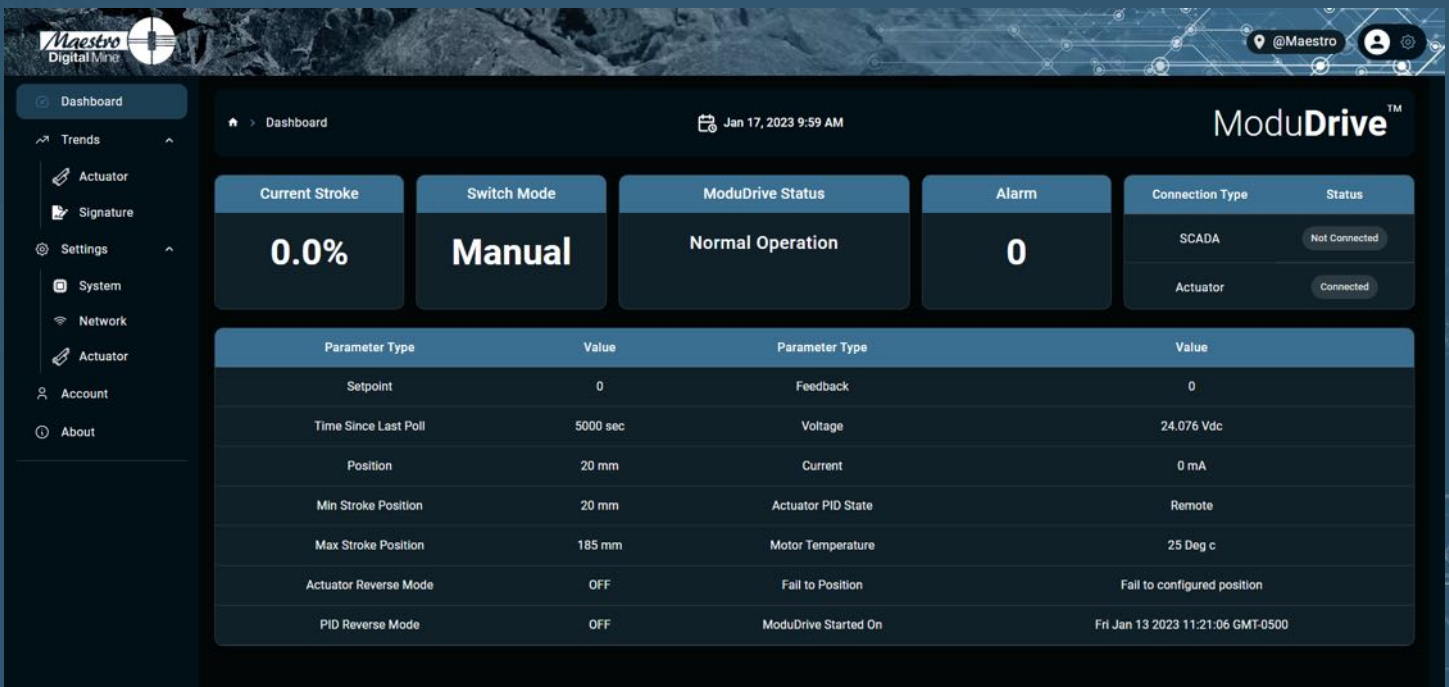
Maestro Digital Mine

@Maestro

Dashboard
Trends
Actuator
Signature
Settings
System
Network
Actuator
Account
About

Dashboard

Jan 17, 2023 9:59 AM

ModuDrive™

Current Stroke
0.0%

Switch Mode
Manual

ModuDrive Status
Normal Operation

Alarm
0

| Connection Type | Status |
|---|---|
| SCADA | Not Connected |
| Actuator | Connected |

| Parameter Type | Value | Parameter Type | Value |
|---|---|---|---|
| Setpoint | 0 | Feedback | 0 |
| Time Since Last Poll | 5000 sec | Voltage | 24.076 Vdc |
| Position | 20 mm | Current | 0 mA |
| Min Stroke Position | 20 mm | Actuator PID State | Remote |
| Max Stroke Position | 185 mm | Motor Temperature | 25 Deg c |
| Actuator Reverse Mode | OFF | Fail to Position | Fail to configured position |
| PID Reverse Mode | OFF | ModuDrive Started On | Fri Jan 13 2023 11:21:06 GMT-0500 |